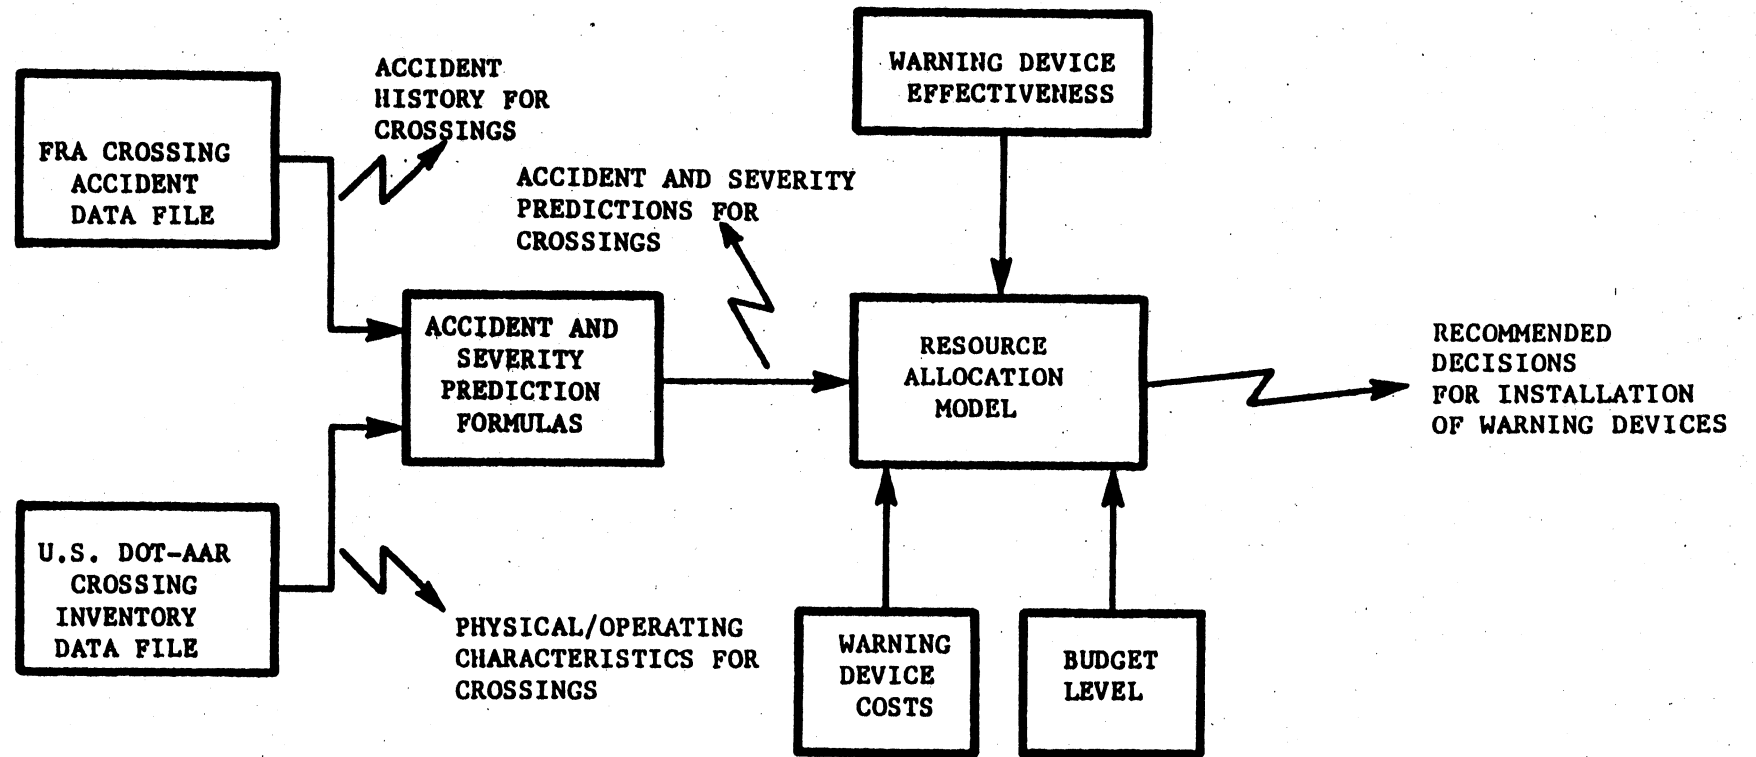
FRA CROSSING ACCIDENT DATA FILE

ACCIDENT HISTORY FOR CROSSINGS

WARNING DEVICE EFFECTIVENESS

ACCIDENT AND SEVERITY PREDICTIONS FOR CROSSINGS

ACCIDENT AND SEVERITY PREDICTION FORMULAS

RESOURCE ALLOCATION MODEL

RECOMMENDED DECISIONS FOR INSTALLATION OF WARNING DEVICES

U.S. DOT-AAR CROSSING INVENTORY DATA FILE

PHYSICAL/OPERATING CHARACTERISTICS FOR CROSSINGS

WARNING DEVICE COSTS

BUDGET LEVEL